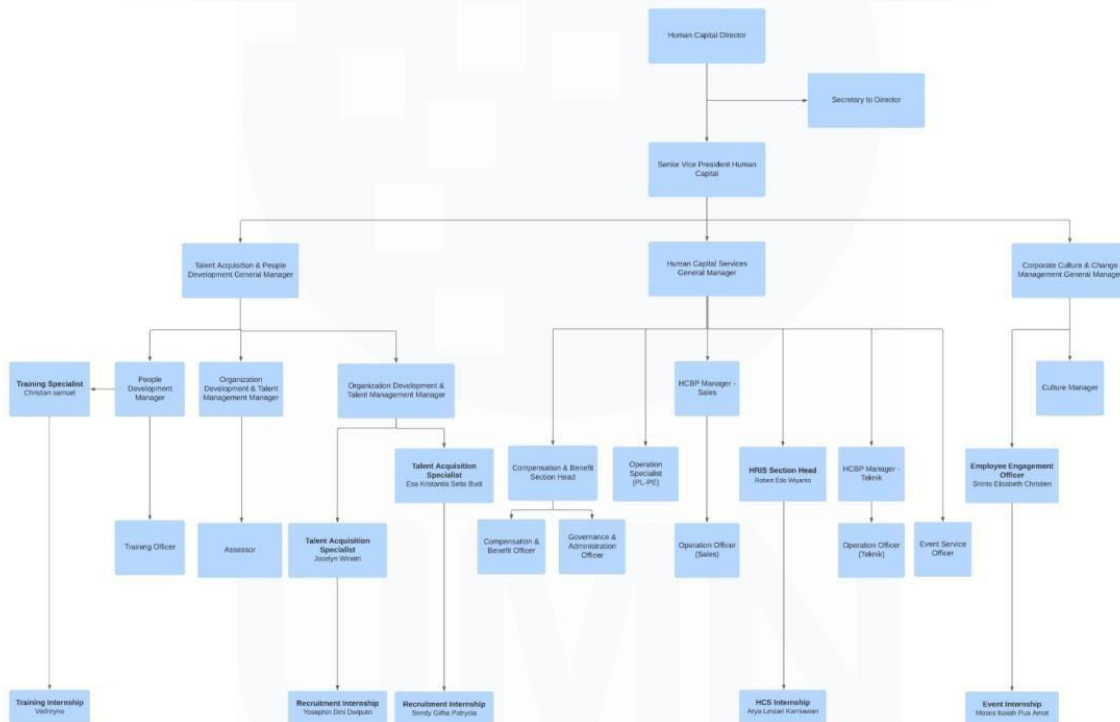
Human Capital Director

Secretary to Director

Senior Vice President Human Capital

Talent Acquisition & People Development General Manager

Human Capital Services General Manager

Corporate Culture & Change Management General Manage

Training Specialist
Christian samuel

People Development Manager

Organization Development & Talent Management Manager

Organization Development & Talent Management Manager

Compensation & Benefit Section Head

Operation Specialist (PL-PE)

HCBP Manager - Sales

HRIS Section Head
Robert Edo Wiyanto

HCBP Manager - Teknik

Event Service Officer

Culture Manager

Talent Acquisition Specialist
Esa Kristanita Setia Budi

Employee Engagement Officer
Shinta Elisabeth Christien

Training Officer

Assessor

Talent Acquisition Specialist
Jocelyn Winarti

Compensation & Benefit Officer

Governance & Administration Officer

Operation Officer (Sales)

Operation Officer (Teknik)

Training Internship
Vallmyna

Recruitment Internship
Yosaphin Dini Dwiputri

Recruitment Internship
Sendy Githa Patrycia

HCS Internship
Arya Lindan Kurniawan

Event Internship
Moses Iswah Pua Amat